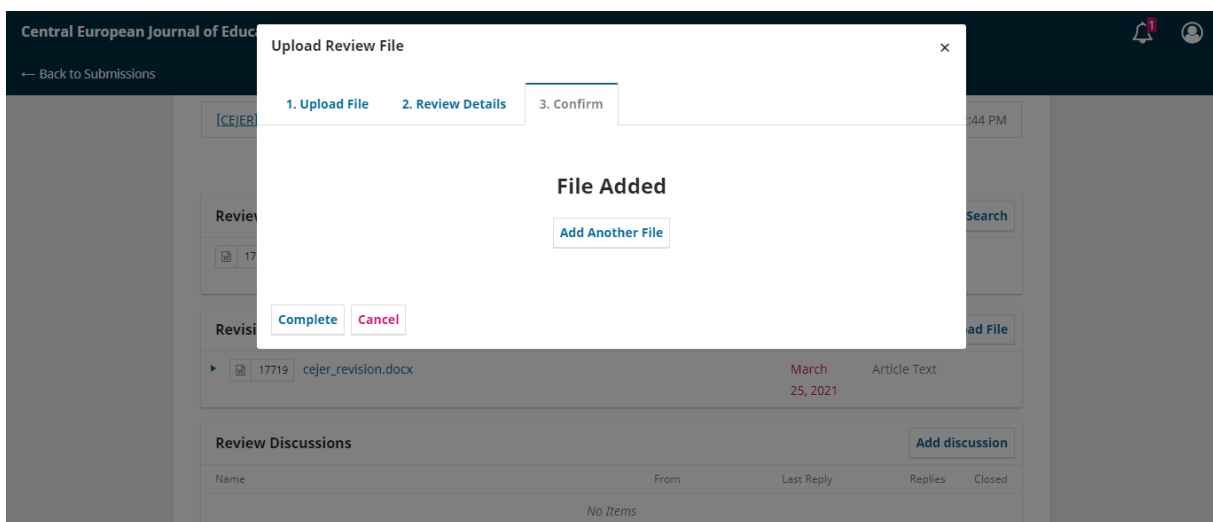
Central European Journal of Educ

← Back to Submissions

1

[CEJER]

:44 PM

Review

17

Search

Revisi

ad File

17719 cejer_revision.docx

March 25, 2021

Article Text

Review Discussions

Add discussion

| Name | From | Last Reply | Replies | Closed |
|---|---|---|---|---|
| No Items | | | | |

Upload Review File

×

1. Upload File

2. Review Details

3. Confirm

File Added

Add Another File

Complete

Cancel